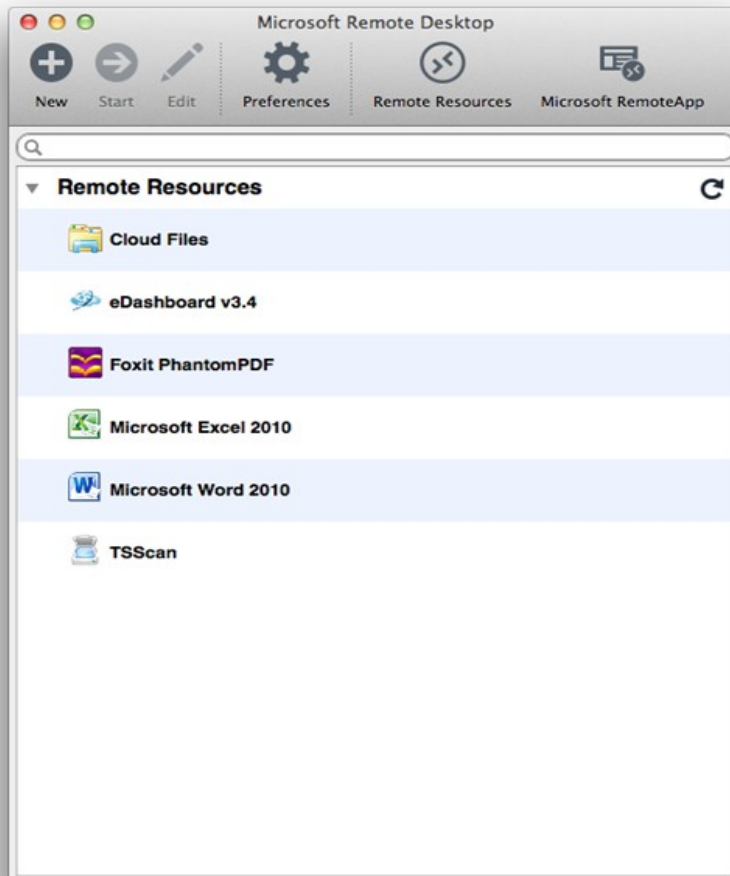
Microsoft Remote Desktop

New Start Edit Preferences Remote Resources Microsoft RemoteApp

Remote Resources

Cloud Files

eDashboard v3.4

Foxit PhantomPDF

Microsoft Excel 2010

Microsoft Word 2010

TSScan